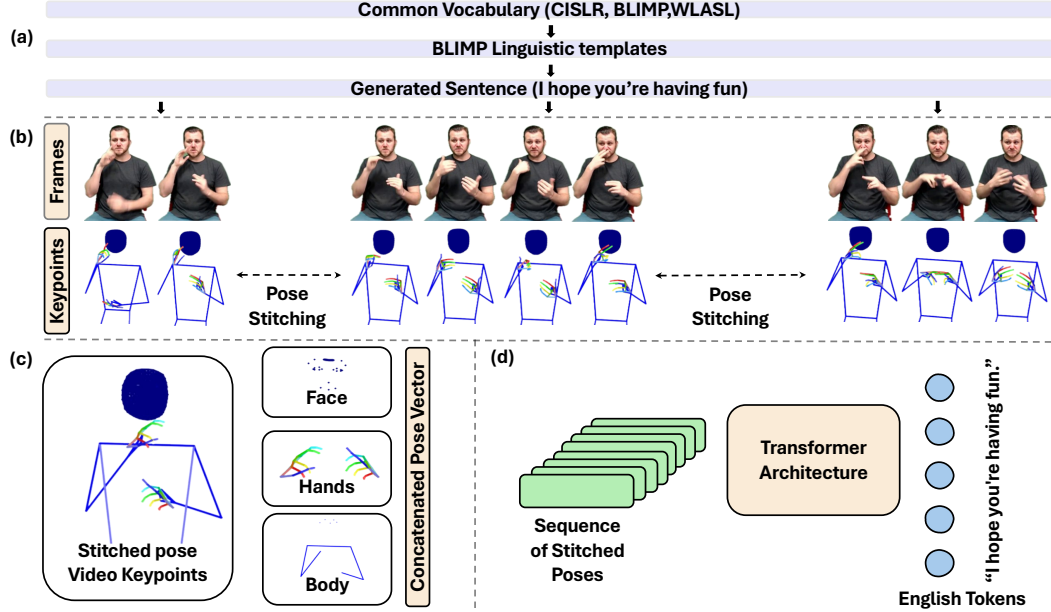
(a)

Common Vocabulary (CISLR, BLIMP,WLASL)

BLIMP Linguistic templates

Generated Sentence (I hope you're having fun)

(b)

Frames

Keypoints

Pose Stitching

Pose Stitching

(c)

Stitched pose Video Keypoints

Face

Hands

Body

Concatenated Pose Vector

(d)

Sequence of Stitched Poses

Transformer Architecture

"I hope you're having fun."

English Tokens